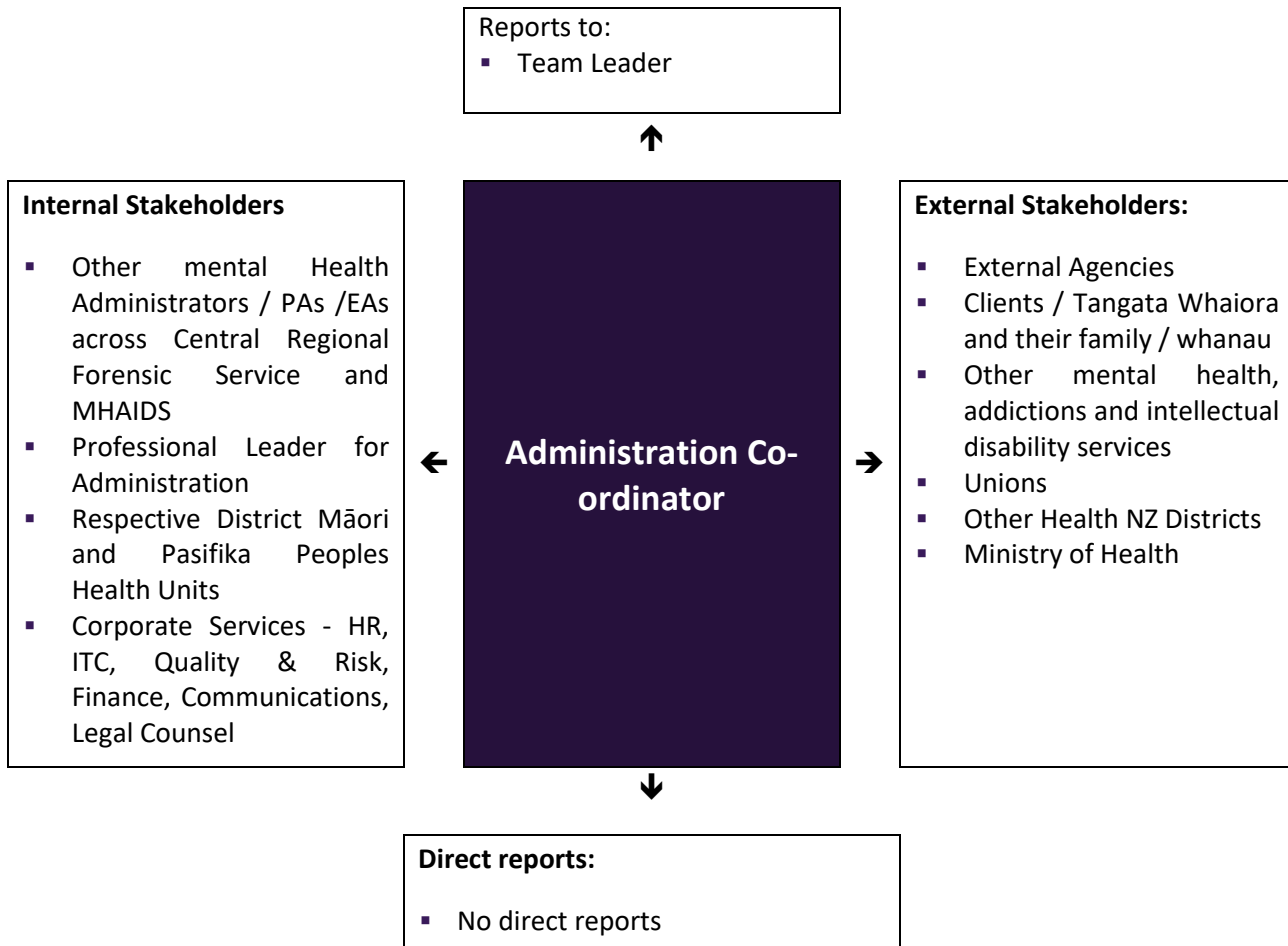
Reports to:
- Team Leader

Internal Stakeholders

- Other mental Health Administrators / PAs /EAs across Central Regional Forensic Service and MHAIDS
- Professional Leader for Administration
- Respective District Māori and Pasifika Peoples Health Units
- Corporate Services - HR, ITC, Quality & Risk, Finance, Communications, Legal Counsel

Administration Co-ordinator

External Stakeholders:

- External Agencies
- Clients / Tangata Whaiora and their family / whanau
- Other mental health, addictions and intellectual disability services
- Unions
- Other Health NZ Districts
- Ministry of Health

Direct reports:

- No direct reports